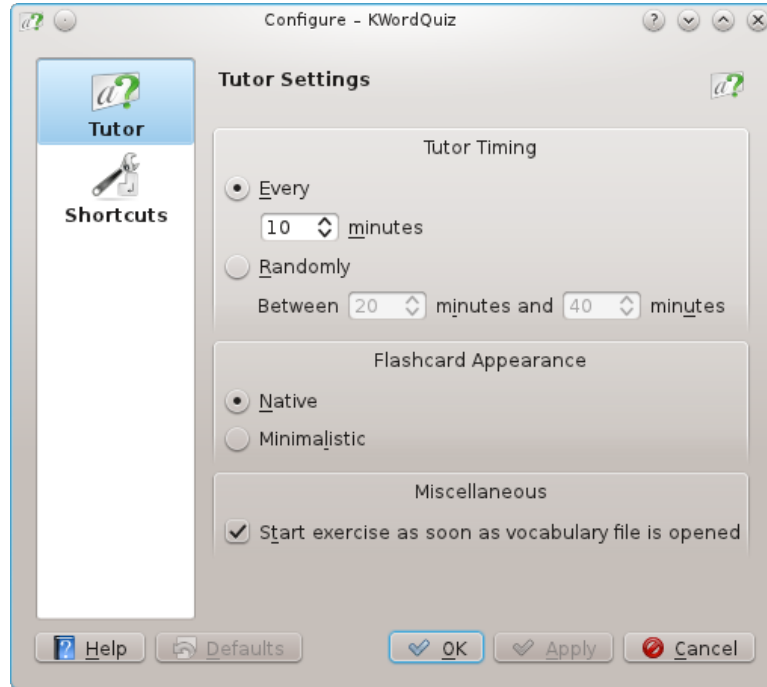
Configure – KWordQuiz

Tutor

Shortcuts

Tutor Settings

Tutor Timing

Every

10 minutes

Randomly

Between 20 minutes and 40 minutes

Flashcard Appearance

Native

Minimalistic

Miscellaneous

Start exercise as soon as vocabulary file is opened

Help

Defaults

OK

Apply

Cancel